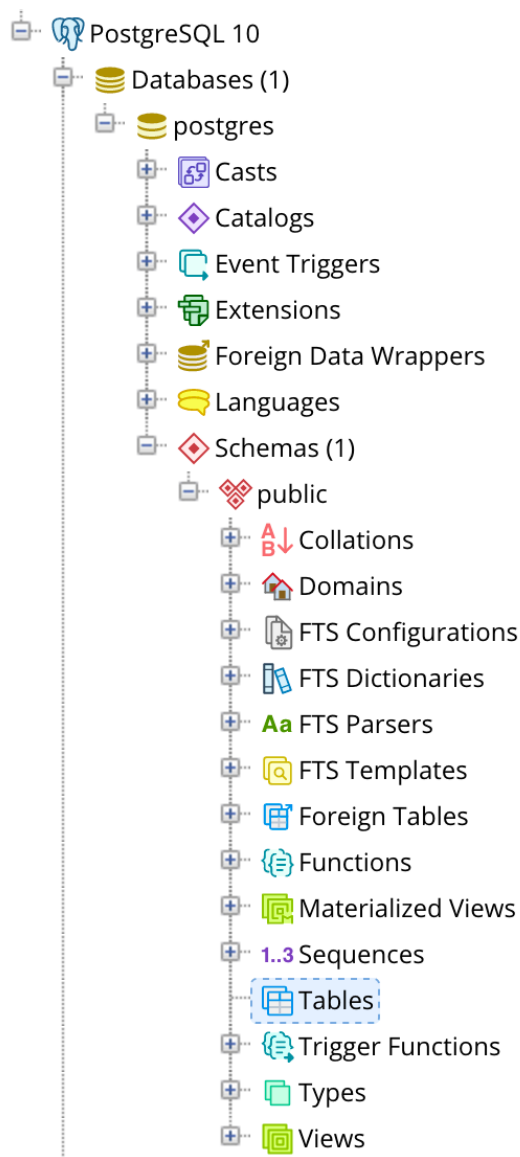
PostgreSQL 10
Databases (1)
postgres
Casts
Catalogs
Event Triggers
Extensions
Foreign Data Wrappers
Languages
Schemas (1)
public
AB Collations
Domains
FTS Configurations
FTS Dictionaries
Aa FTS Parsers
FTS Templates
Foreign Tables
Functions
Materialized Views
1..3 Sequences
Tables
Trigger Functions
Types
Views